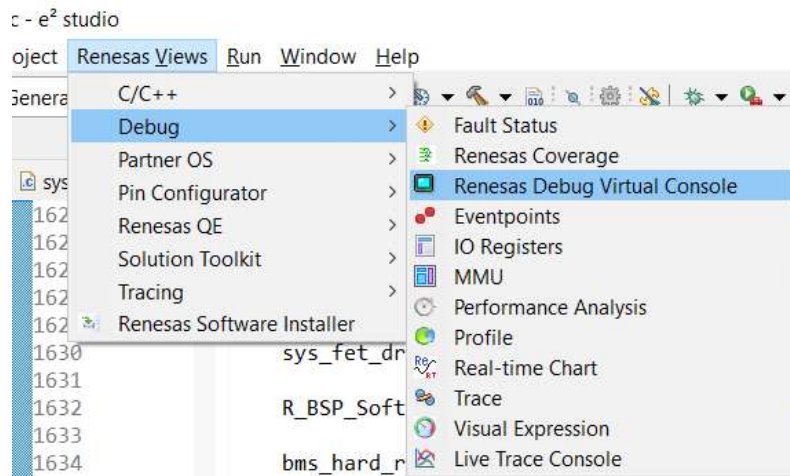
c - e² studio

oject Renesas Views Run Window Help

Genera

C/C++
Debug
Partner OS
Pin Configurator
Renesas QE
Solution Toolkit
Tracing
Renesas Software Installer

Fault Status
Renesas Coverage
Renesas Debug Virtual Console
Eventpoints
IO Registers
MMU
Performance Analysis
Profile
Real-time Chart
Trace
Visual Expression
Live Trace Console

sys

162
162
162
162
162
1630 sys_fet_dr
1631
1632 R_BSP_Soft
1633
1634 bms_hard_r